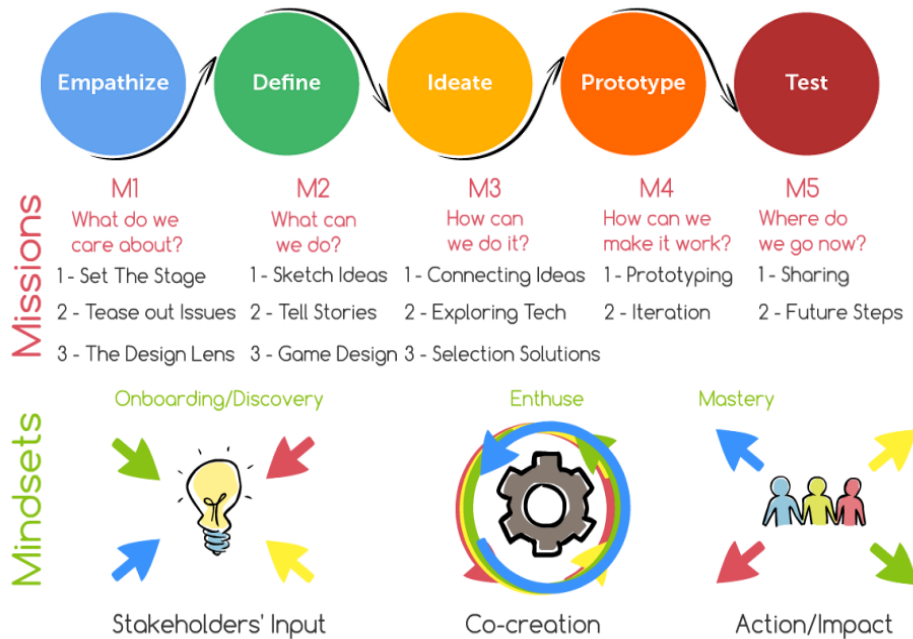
Empathize
Define
Ideate
Prototype
Test

Missions

M1
What do we care about?
1 - Set The Stage
2 - Tease out Issues
3 - The Design Lens

M2
What can we do?
1 - Sketch Ideas
2 - Tell Stories
3 - Game Design

M3
How can we do it?
1 - Connecting Ideas
2 - Exploring Tech
3 - Selection Solutions

M4
How can we make it work?
1 - Prototyping
2 - Iteration

M5
Where do we go now?
1 - Sharing
2 - Future Steps

Mindsets

Onboarding/Discovery
Stakeholders' Input

Enthuse
Co-creation

Mastery
Action/Impact